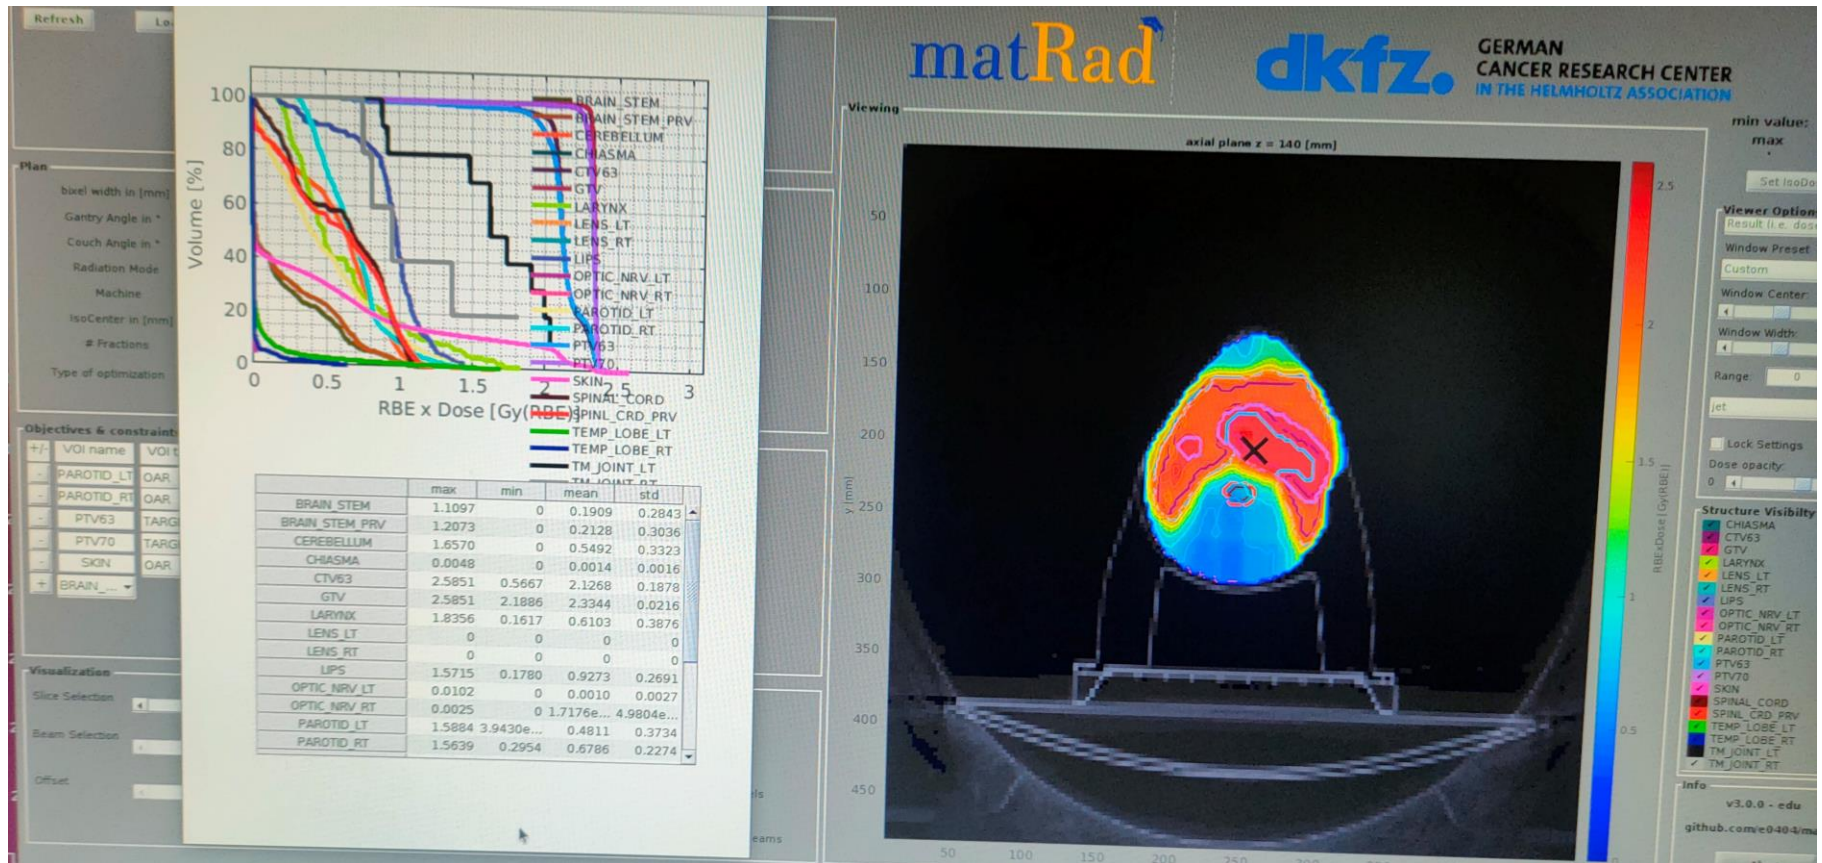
Refresh

Lo

Plan

bixel width in [mm]

Gantry Angle in °

Couch Angle in °

Radiation Mode

Machine

IsoCenter in [mm]

# Fractions

Type of optimization

Objectives & constraints

+/- VOI name VOI t

- PAROTID_LT OAR
- PAROTID_RT OAR
- PTV63 TARG
- PTV70 TARG
- SKIN OAR
+ BRAIN_...

Visualization

Slice Selection

Beam Selection

Offset

100
80
60
40
20
0
Volume [%]
0 0.5 1 1.5 2 2.5 3
RBE x Dose [Gy(RBE)]

BRAIN_STEM
BRAIN_STEM_PRV
CEREBELLUM
CHIASMA
CTV63
GTV
LARYNX
LENS_LT
LENS_RT
LIPS
OPTIC_NRV_LT
OPTIC_NRV_RT
PAROTID_LT
PAROTID_RT
PTV63
PTV70
SKIN
SPINAL_CORD
SPINL_CRD_PRV
TEMP_LOBE_LT
TEMP_LOBE_RT
TM_JOINT_LT

| | max | min | mean | std |
|---|---|---|---|---|
| BRAIN_STEM | 1.1097 | 0 | 0.1909 | 0.2843 |
| BRAIN_STEM_PRV | 1.2073 | 0 | 0.2128 | 0.3036 |
| CEREBELLUM | 1.6570 | 0 | 0.5492 | 0.3323 |
| CHIASMA | 0.0048 | 0 | 0.0014 | 0.0016 |
| CTV63 | 2.5851 | 0.5667 | 2.1268 | 0.1878 |
| GTV | 2.5851 | 2.1886 | 2.3344 | 0.0216 |
| LARYNX | 1.8356 | 0.1617 | 0.6103 | 0.3876 |
| LENS_LT | 0 | 0 | 0 | 0 |
| LENS_RT | 0 | 0 | 0 | 0 |
| LIPS | 1.5715 | 0.1780 | 0.9273 | 0.2691 |
| OPTIC_NRV_LT | 0.0102 | 0 | 0.0010 | 0.0027 |
| OPTIC_NRV_RT | 0.0025 | 0 | 1.7176e... | 4.9804e... |
| PAROTID_LT | 1.5884 | 3.9430e... | 0.4811 | 0.3734 |
| PAROTID_RT | 1.5639 | 0.2954 | 0.6786 | 0.2274 |

matRad

dkfz. GERMAN CANCER RESEARCH CENTER IN THE HELMHOLTZ ASSOCIATION

Viewing

axial plane z = 140 [mm]

50
100
150
200
250
300
350
400
450
y [mm]

50 100 150 200 250

2.5
2
1.5
1
0.5
RBExDose [Gy(RBE)]

min value:
max

Set IsoDo

Viewer Option
Result (i.e. dose

Window Preset
Custom

Window Center:

Window Width:

Range: 0

jet

Lock Settings

Dose opacity:
0

Structure Visibility
CHIASMA
CTV63
GTV
LARYNX
LENS_LT
LENS_RT
LIPS
OPTIC_NRV_LT
OPTIC_NRV_RT
PAROTID_LT
PAROTID_RT
PTV63
PTV70
SKIN
SPINAL_CORD
SPINL_CRD_PRV
TEMP_LOBE_LT
TEMP_LOBE_RT
TM_JOINT_LT
TM_JOINT_RT

Info
v3.0.0 - edu
github.com/e0404/ma

els

eams